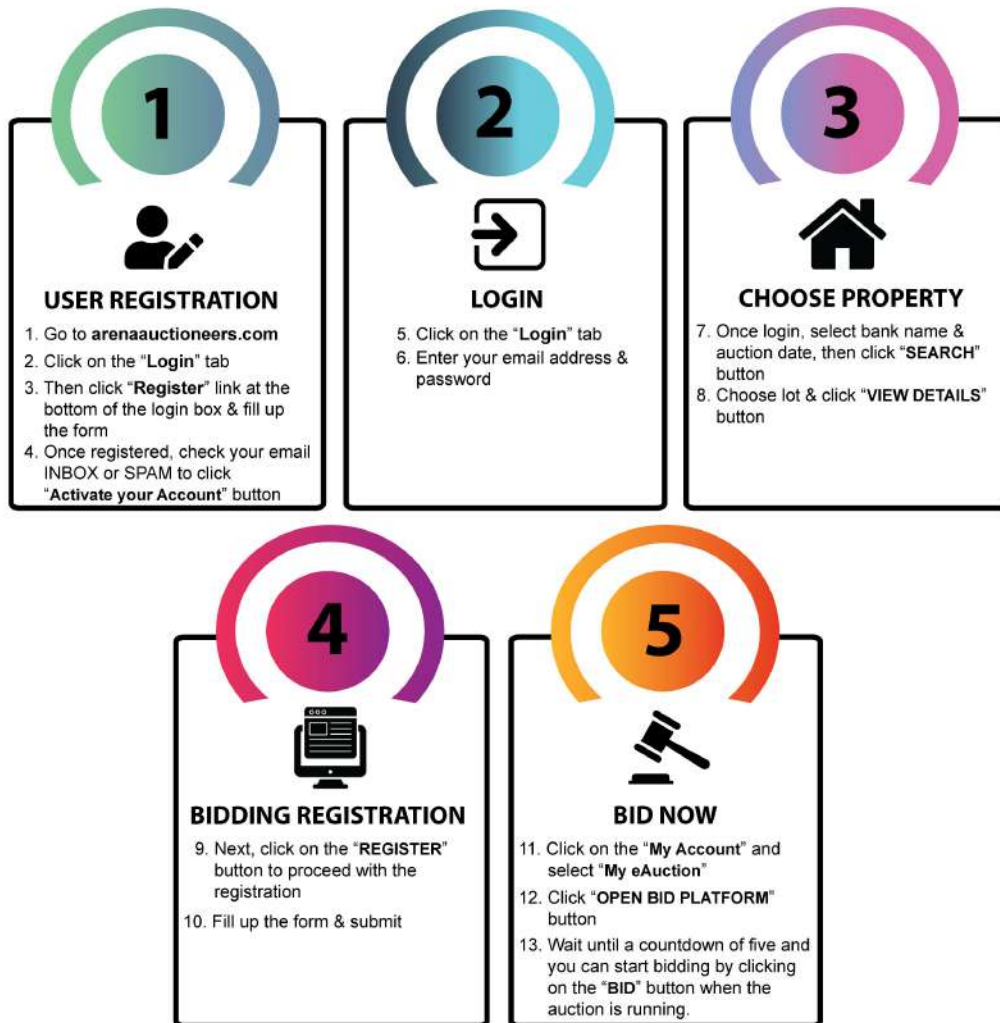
1

USER REGISTRATION

1. Go to arenaauctioneers.com
2. Click on the "Login" tab
3. Then click "Register" link at the bottom of the login box & fill up the form
4. Once registered, check your email INBOX or SPAM to click "Activate your Account" button

2

LOGIN

5. Click on the "Login" tab
6. Enter your email address & password

3

CHOOSE PROPERTY

7. Once login, select bank name & auction date, then click "SEARCH" button
8. Choose lot & click "VIEW DETAILS" button

4

BIDDING REGISTRATION

9. Next, click on the "REGISTER" button to proceed with the registration
10. Fill up the form & submit

5

BID NOW

11. Click on the "My Account" and select "My eAuction"
12. Click "OPEN BID PLATFORM" button
13. Wait until a countdown of five and you can start bidding by clicking on the "BID" button when the auction is running.